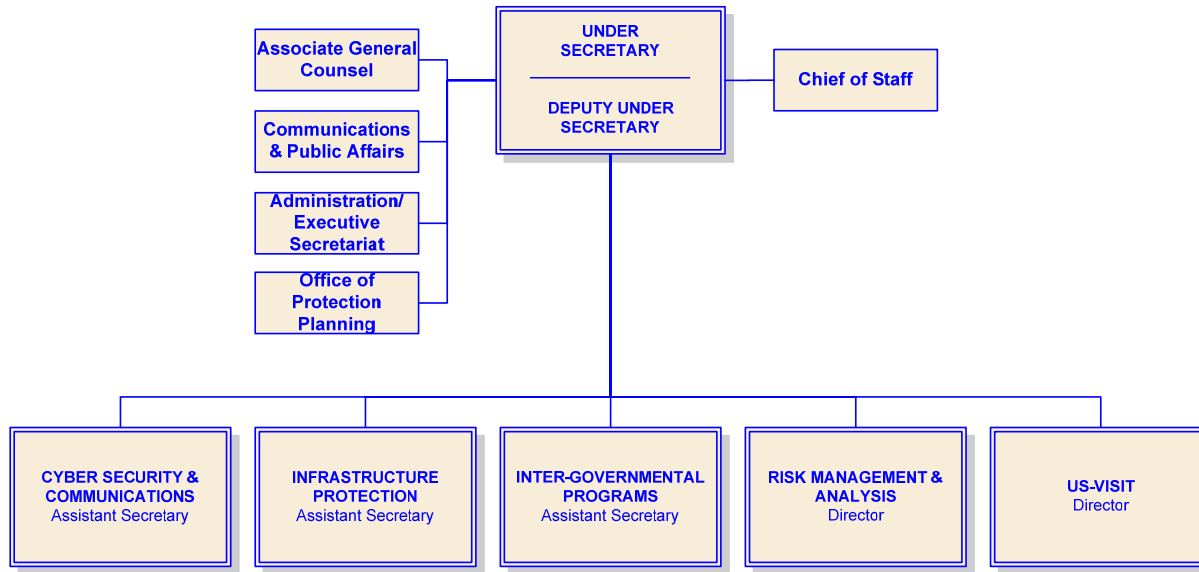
UNDER SECRETARY

DEPUTY UNDER SECRETARY

Associate General Counsel

Chief of Staff

Communications & Public Affairs

Administration/ Executive Secretariat

Office of Protection Planning

CYBER SECURITY & COMMUNICATIONS
Assistant Secretary

INFRASTRUCTURE PROTECTION
Assistant Secretary

INTER-GOVERNMENTAL PROGRAMS
Assistant Secretary

RISK MANAGEMENT & ANALYSIS
Director

US-VISIT
Director